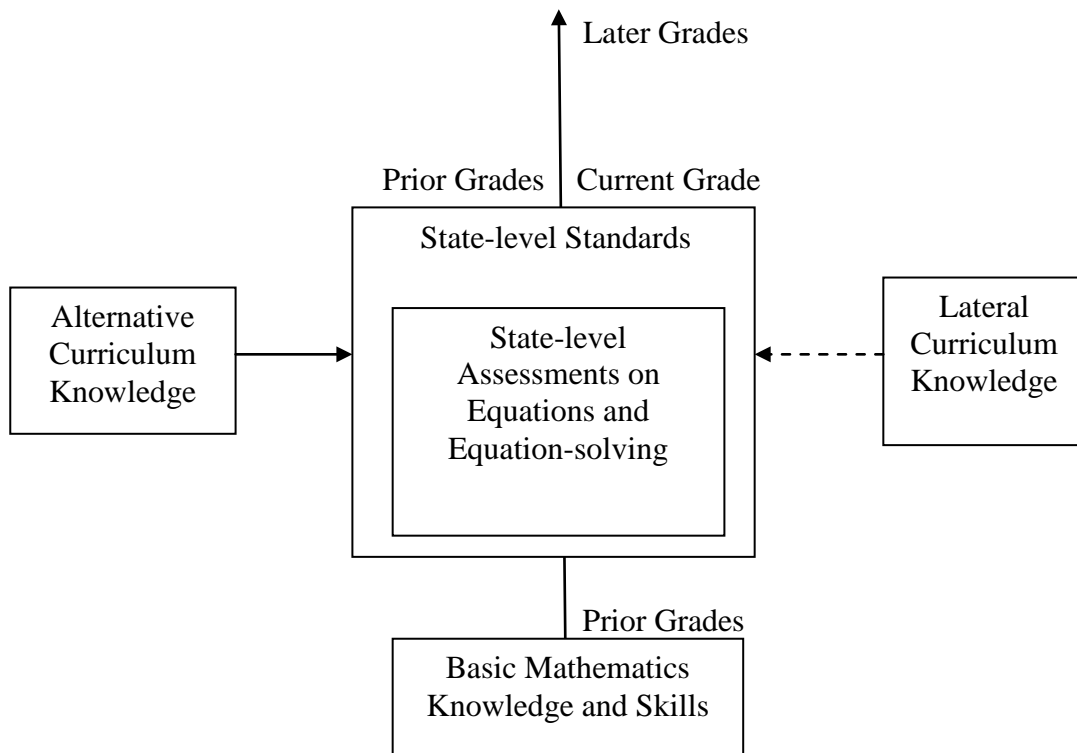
Later Grades

Prior Grades Current Grade

State-level Standards

Alternative Curriculum Knowledge

State-level Assessments on Equations and Equation-solving

Lateral Curriculum Knowledge

Prior Grades

Basic Mathematics Knowledge and Skills